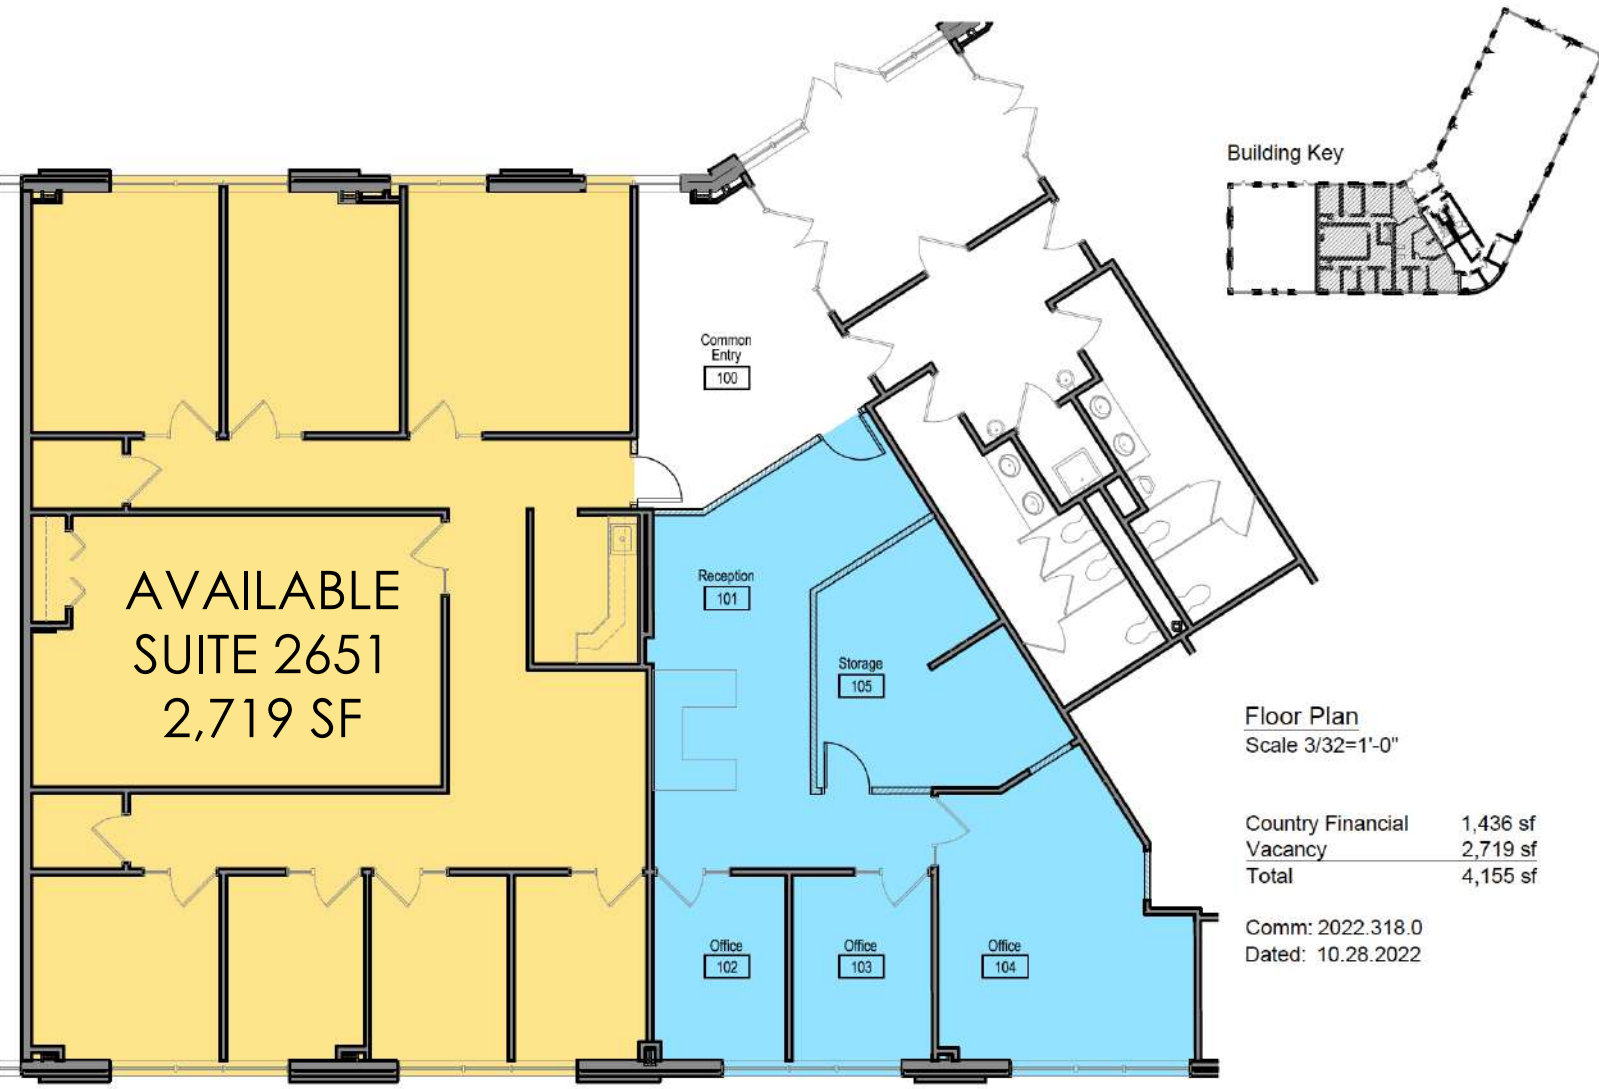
Building Key

Common Entry
100

AVAILABLE
SUITE 2651
2,719 SF

Reception
101

Storage
105

Office
102

Office
103

Office
104

Floor Plan
Scale 3/32=1'-0"

| Country Financial | 1,436 sf |
|---|---|
| Vacancy | 2,719 sf |
| Total | 4,155 sf |

Comm: 2022.318.0
Dated: 10.28.2022